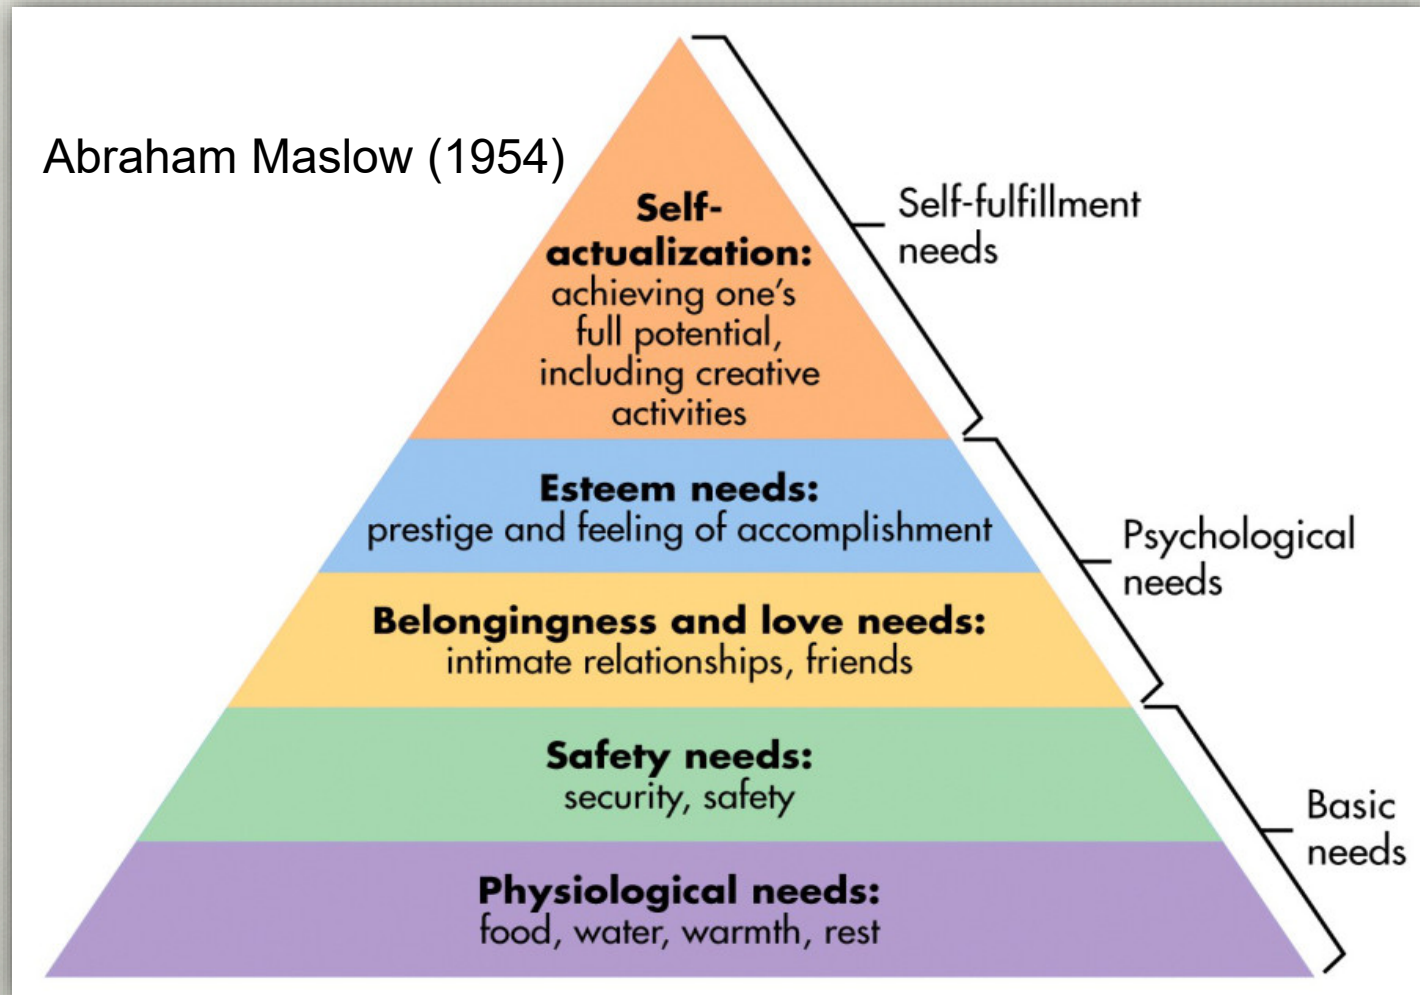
Abraham Maslow (1954)

**Self-actualization:** achieving one's full potential, including creative activities

Self-fulfillment needs

**Esteem needs:** prestige and feeling of accomplishment

**Belongingness and love needs:** intimate relationships, friends

Psychological needs

**Safety needs:** security, safety

**Physiological needs:** food, water, warmth, rest

Basic needs